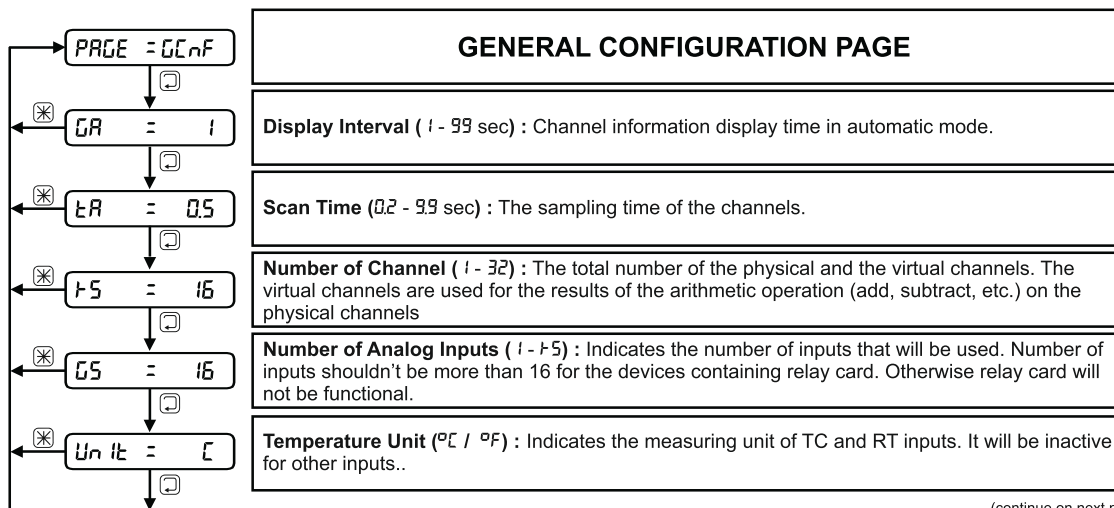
PAGE = GCnF

GA = 1

tA = 0.5

tS = 16

GS = 16

Unit = C

GENERAL CONFIGURATION PAGE

**Display Interval ( 1 - 99 sec) :** Channel information display time in automatic mode.

**Scan Time (0.2 - 9.9 sec) :** The sampling time of the channels.

**Number of Channel ( 1 - 32) :** The total number of the physical and the virtual channels. The virtual channels are used for the results of the arithmetic operation (add, subtract, etc.) on the physical channels

**Number of Analog Inputs ( 1 - tS) :** Indicates the number of inputs that will be used. Number of inputs shouldn't be more than 16 for the devices containing relay card. Otherwise relay card will not be functional.

**Temperature Unit (°C / °F) :** Indicates the measuring unit of TC and RT inputs. It will be inactive for other inputs..

(continue on next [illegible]